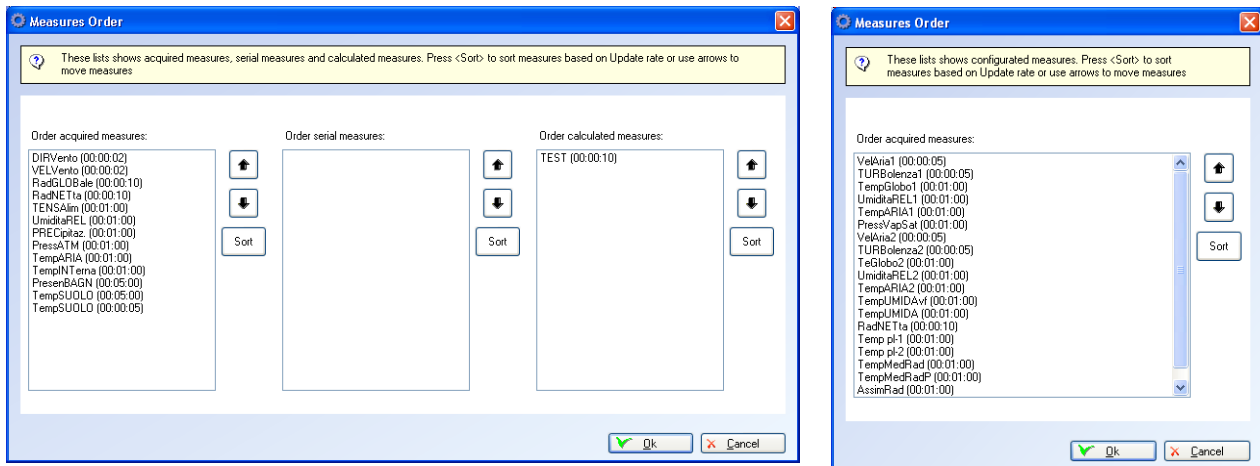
Measures Order

These lists shows acquired measures, serial measures and calculated measures. Press <Sort> to sort measures based on Update rate or use arrows to move measures

Order acquired measures:

DIRVento (00:00:02)
VELVento (00:00:02)
RadGLOBale (00:00:10)
RadNETta (00:00:10)
TENSAlim (00:01:00)
UmiditaREL (00:01:00)
PRECipitaz. (00:01:00)
PressATM (00:01:00)
TempARIA (00:01:00)
TempINTerna (00:01:00)
PresenBAGN (00:05:00)
TempSUOLO (00:05:00)
TempSUOLO (00:00:05)

Sort

Order serial measures:

Sort

Order calculated measures:

TEST (00:00:10)

Sort

Ok
Cancel

Measures Order

These lists shows configurated measures. Press <Sort> to sort measures based on Update rate or use arrows to move measures

Order acquired measures:

VelAria1 (00:00:05)
TURBolenza1 (00:00:05)
TempGlobo1 (00:01:00)
UmiditaREL1 (00:01:00)
TempARIA1 (00:01:00)
PressVapSat (00:01:00)
VelAria2 (00:00:05)
TURBolenza2 (00:00:05)
TeGlobo2 (00:01:00)
UmiditaREL2 (00:01:00)
TempARIA2 (00:01:00)
TempUMIDAvf (00:01:00)
TempUMIDA (00:01:00)
RadNETta (00:00:10)
Temp pl-1 (00:01:00)
Temp pl-2 (00:01:00)
TempMedRad (00:01:00)
TempMedRadP (00:01:00)
AssimRad (00:01:00)

Sort

Ok
Cancel